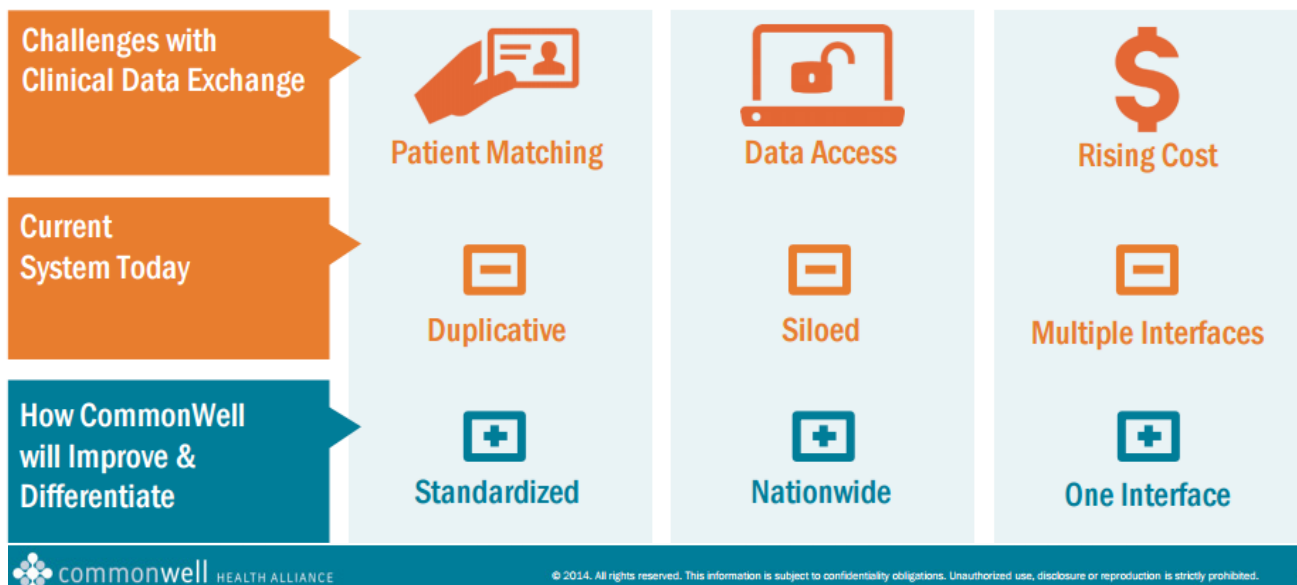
Challenges with Clinical Data Exchange

Patient Matching

Data Access

$

Rising Cost

Current System Today

Duplicative

Siloed

Multiple Interfaces

How CommonWell will Improve & Differentiate

Standardized

Nationwide

One Interface

commonwell HEALTH ALLIANCE

© 2014. All rights reserved. This information is subject to confidentiality obligations. Unauthorized use, disclosure or reproduction is strictly prohibited.